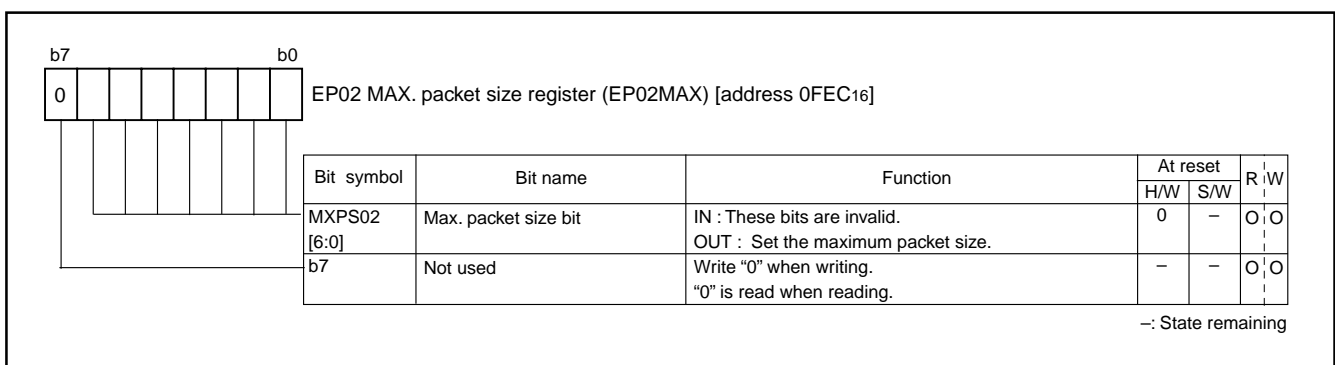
b7 b0

0

EP02 MAX. packet size register (EP02MAX) [address 0FEC$_{16}$]

| Bit symbol | Bit name | Function | At reset H/W | At reset S/W | R | W |
|---|---|---|---|---|---|---|
| MXPS02 [6:0] | Max. packet size bit | IN : These bits are invalid. OUT : Set the maximum packet size. | 0 | – | O | O |
| b7 | Not used | Write “0” when writing. “0” is read when reading. | – | – | O | O |

–: State remaining